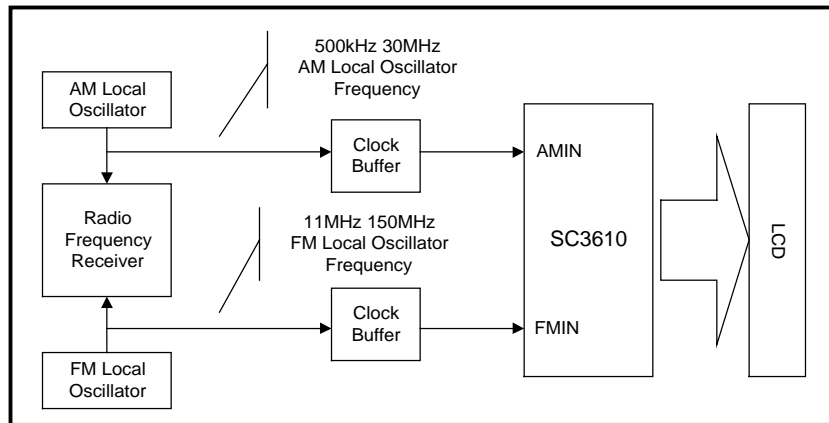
AM Local Oscillator

500kHz 30MHz
AM Local Oscillator
Frequency

Clock Buffer

AMIN

Radio Frequency Receiver

11MHz 150MHz
FM Local Oscillator
Frequency

SC3610

LCD

Clock Buffer

FMIN

FM Local Oscillator